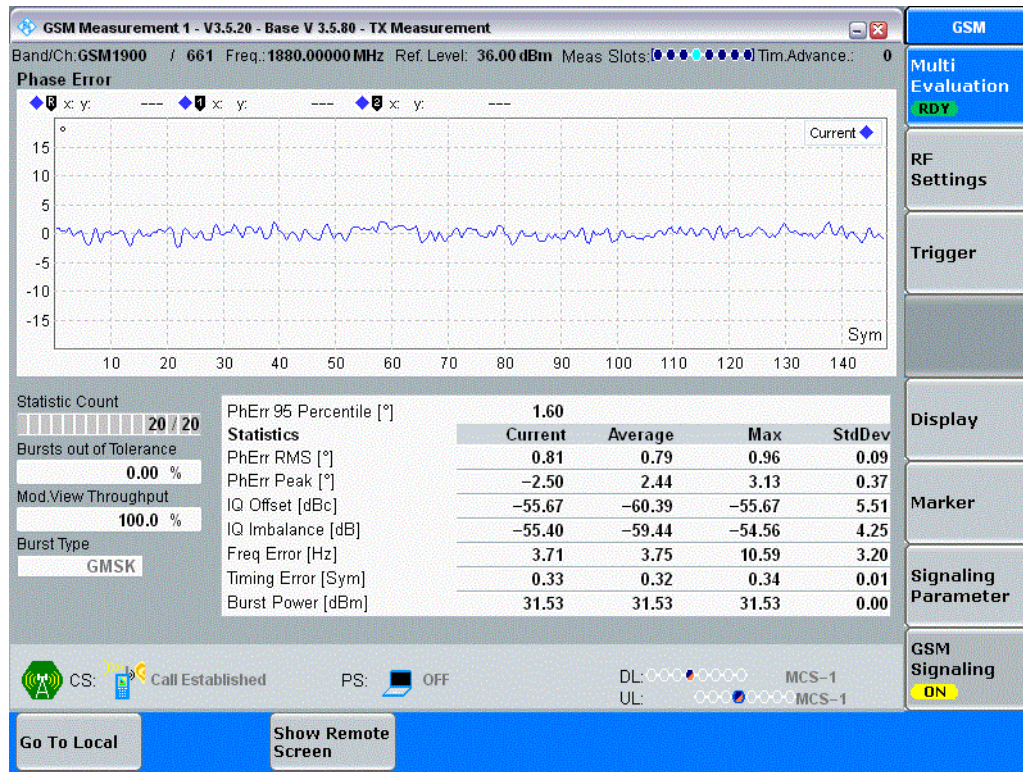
GSM Measurement 1 - V3.5.20 - Base V 3.5.80 - TX Measurement

GSM

Band/Ch:GSM1900 / 661 Freq.:1880.00000 MHz Ref. Level: 36.00 dBm Meas Slots: Tim.Advance.: 0

Phase Error

R x: y: --- 1 x: y: --- 2 x: y: ---

Current

15
10
5
0
-5
-10
-15

Sym

10 20 30 40 50 60 70 80 90 100 110 120 130 140

Multi Evaluation
RDY

RF Settings

Trigger

Display

Marker

Signaling Parameter

GSM Signaling
ON

Statistic Count
20 / 20
Bursts out of Tolerance
0.00 %
Mod.View Throughput
100.0 %
Burst Type
GMSK

PhErr 95 Percentile [°] 1.60

| Statistics | Current | Average | Max | StdDev |
|---|---|---|---|---|
| PhErr RMS [°] | 0.81 | 0.79 | 0.96 | 0.09 |
| PhErr Peak [°] | −2.50 | 2.44 | 3.13 | 0.37 |
| IQ Offset [dBc] | −55.67 | −60.39 | −55.67 | 5.51 |
| IQ Imbalance [dB] | −55.40 | −59.44 | −54.56 | 4.25 |
| Freq Error [Hz] | 3.71 | 3.75 | 10.59 | 3.20 |
| Timing Error [Sym] | 0.33 | 0.32 | 0.34 | 0.01 |
| Burst Power [dBm] | 31.53 | 31.53 | 31.53 | 0.00 |

CS: Call Established PS: OFF

DL: MCS−1
UL: MCS−1

Go To Local

Show Remote Screen